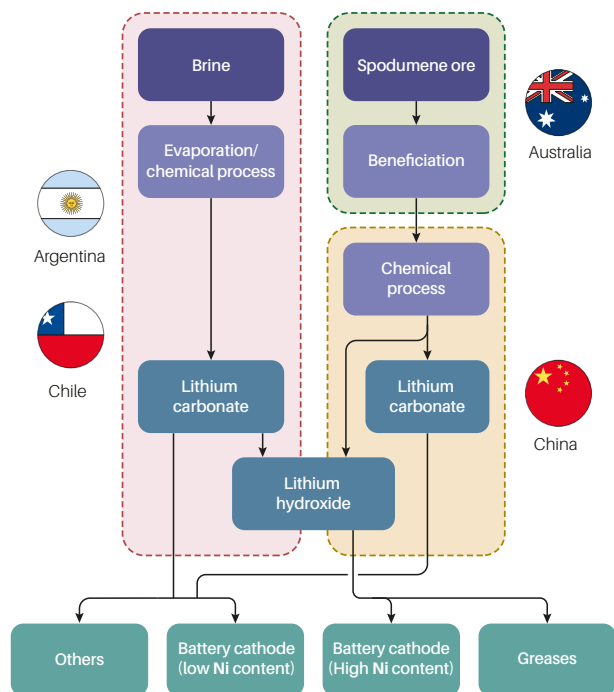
Brine

Evaporation/ chemical process

Lithium carbonate

Spodumene ore

Beneficiation

Australia

Chemical process

Lithium carbonate

China

Argentina

Chile

Lithium hydroxide

Others

Battery cathode (low **Ni** content)

Battery cathode (High **Ni** content)

Greases